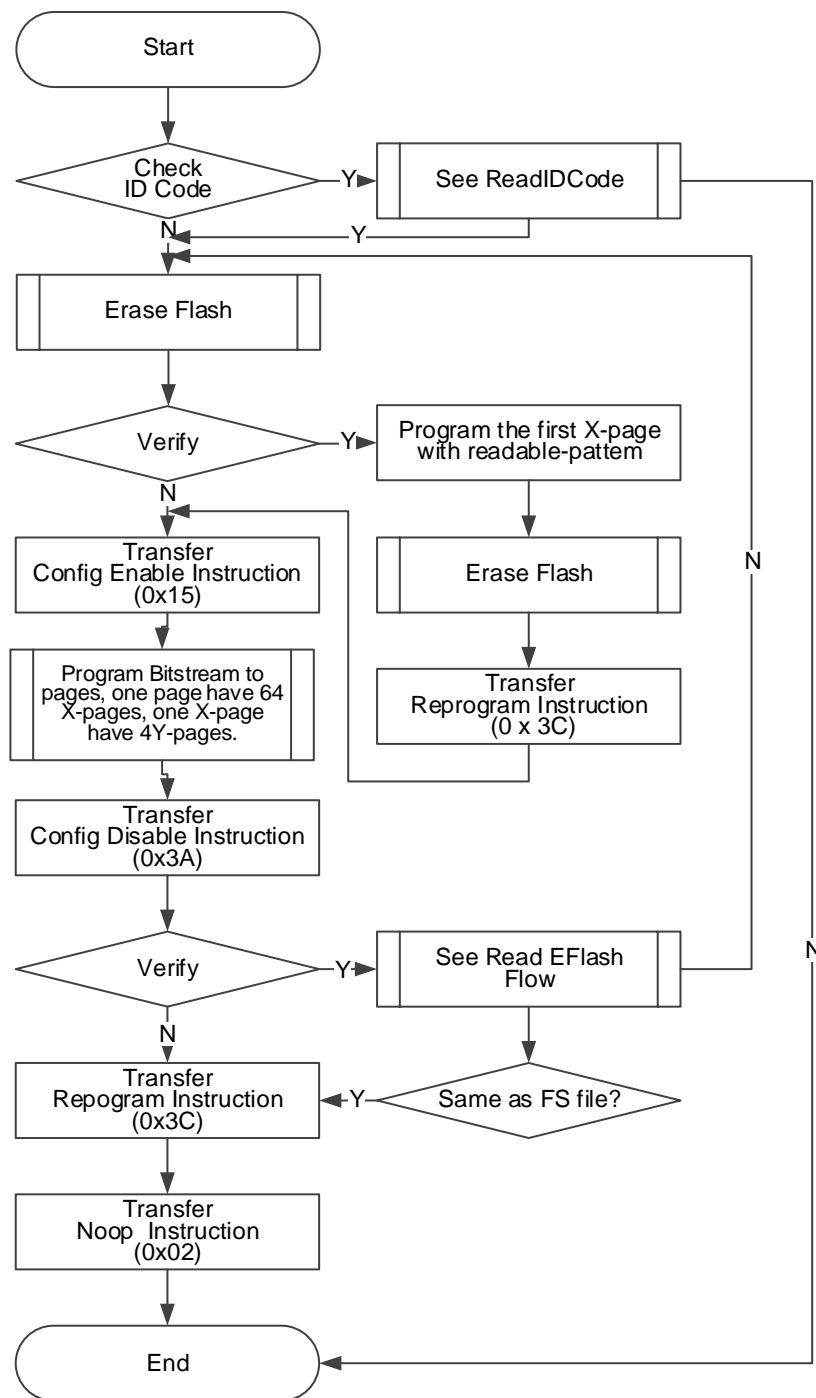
Start

Check ID Code

Y

See ReadIDCode

N

Y

Erase Flash

Verify

Y

Program the first X-page with readable-pattem

N

Transfer Config Enable Instruction (0x15)

Erase Flash

N

Program Bitstream to pages, one page have 64 X-pages, one X-page have 4Y-pages.

Transfer Reprogram Instruction (0 x 3C)

Transfer Config Disable Instruction (0x3A)

Verify

Y

See Read EFlash Flow

N

N

Transfer Repogram Instruction (0x3C)

Y

Same as FS file?

Transfer Noop Instruction (0x02)

End